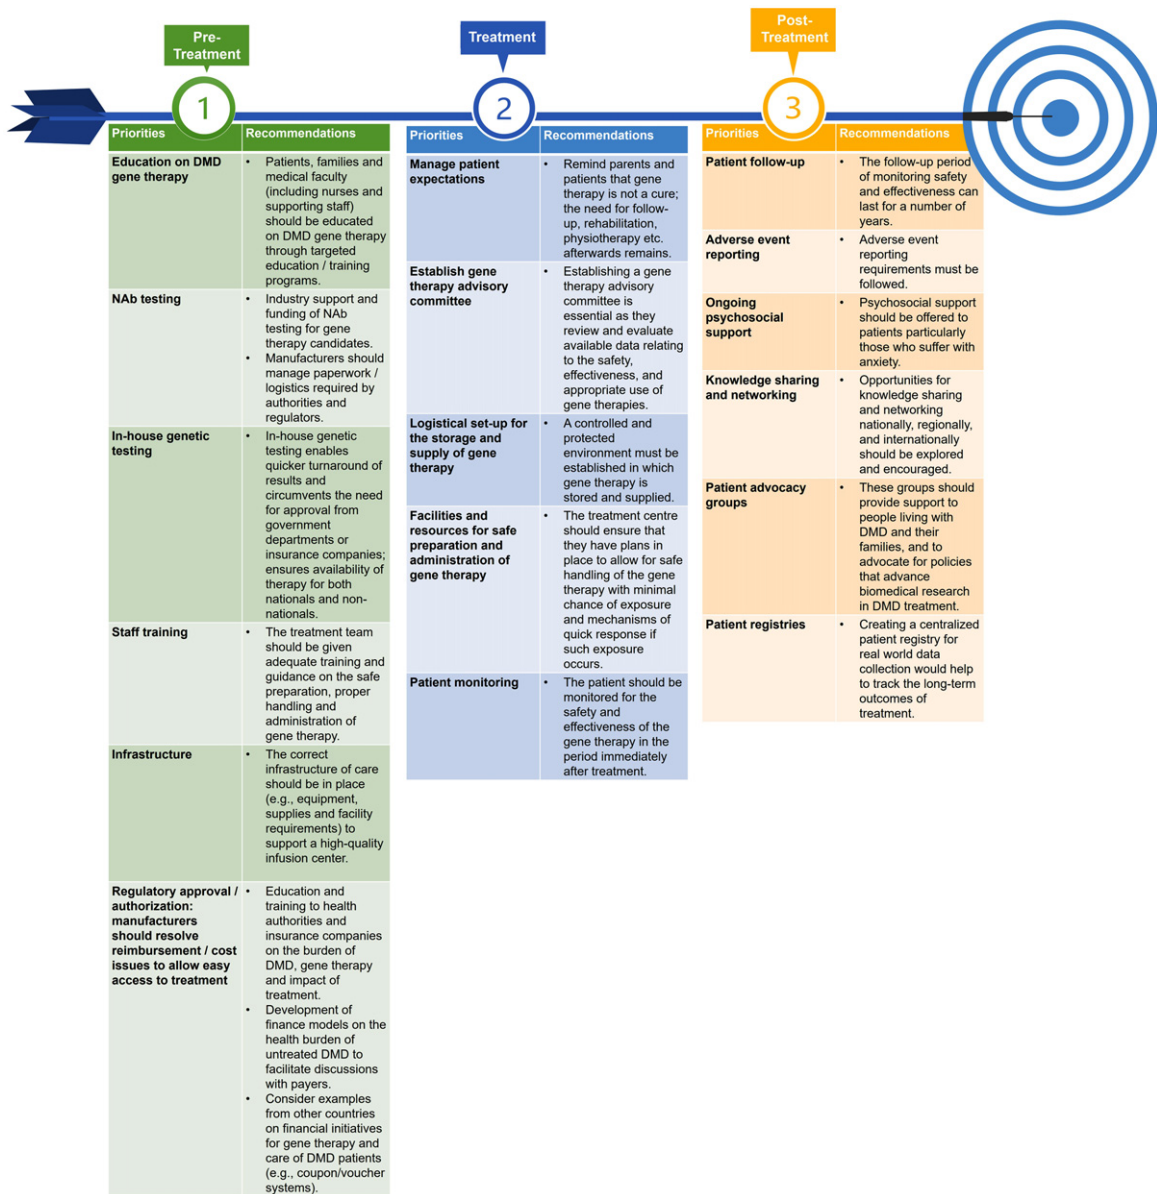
Pre-Treatment

1

| Priorities | Recommendations |
|---|---|
| Education on DMD gene therapy | • Patients, families and medical faculty (including nurses and supporting staff) should be educated on DMD gene therapy through targeted education / training programs. |
| NAb testing | • Industry support and funding of NAb testing for gene therapy candidates. • Manufacturers should manage paperwork / logistics required by authorities and regulators. |
| In-house genetic testing | • In-house genetic testing enables quicker turnaround of results and circumvents the need for approval from government departments or insurance companies; ensures availability of therapy for both nationals and non-nationals. |
| Staff training | • The treatment team should be given adequate training and guidance on the safe preparation, proper handling and administration of gene therapy. |
| Infrastructure | • The correct infrastructure of care should be in place (e.g., equipment, supplies and facility requirements) to support a high-quality infusion center. |
| Regulatory approval / authorization: manufacturers should resolve reimbursement / cost issues to allow easy access to treatment | • Education and training to health authorities and insurance companies on the burden of DMD, gene therapy and impact of treatment. • Development of finance models on the health burden of untreated DMD to facilitate discussions with payers. • Consider examples from other countries on financial initiatives for gene therapy and care of DMD patients (e.g., coupon/voucher systems). |

Treatment

2

| Priorities | Recommendations |
|---|---|
| Manage patient expectations | • Remind parents and patients that gene therapy is not a cure; the need for follow-up, rehabilitation, physiotherapy etc. afterwards remains. |
| Establish gene therapy advisory committee | • Establishing a gene therapy advisory committee is essential as they review and evaluate available data relating to the safety, effectiveness, and appropriate use of gene therapies. |
| Logistical set-up for the storage and supply of gene therapy | • A controlled and protected environment must be established in which gene therapy is stored and supplied. |
| Facilities and resources for safe preparation and administration of gene therapy | • The treatment centre should ensure that they have plans in place to allow for safe handling of the gene therapy with minimal chance of exposure and mechanisms of quick response if such exposure occurs. |
| Patient monitoring | • The patient should be monitored for the safety and effectiveness of the gene therapy in the period immediately after treatment. |

Post-Treatment

3

| Priorities | Recommendations |
|---|---|
| Patient follow-up | • The follow-up period of monitoring safety and effectiveness can last for a number of years. |
| Adverse event reporting | • Adverse event reporting requirements must be followed. |
| Ongoing psychosocial support | • Psychosocial support should be offered to patients particularly those who suffer with anxiety. |
| Knowledge sharing and networking | • Opportunities for knowledge sharing and networking nationally, regionally, and internationally should be explored and encouraged. |
| Patient advocacy groups | • These groups should provide support to people living with DMD and their families, and to advocate for policies that advance biomedical research in DMD treatment. |
| Patient registries | • Creating a centralized patient registry for real world data collection would help to track the long-term outcomes of treatment. |